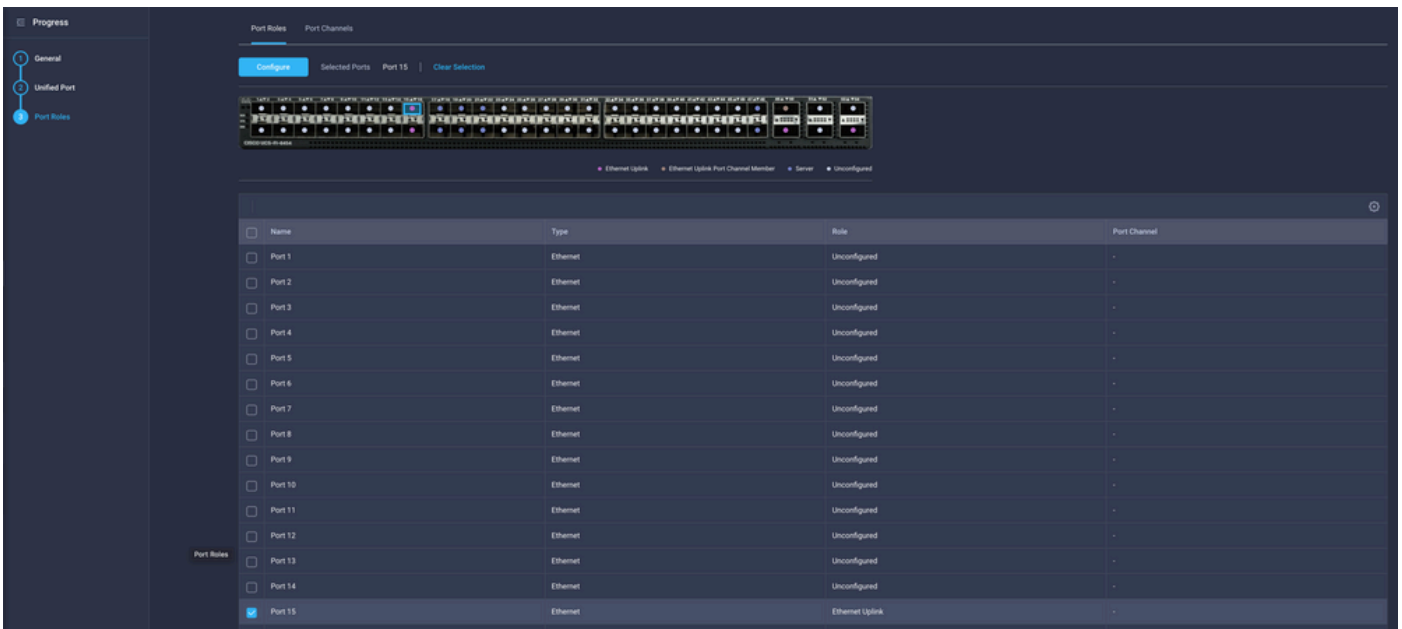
Progress

1 General

2 Unified Port

3 Port Roles

Port Roles    Port Channels

Configure    Selected Ports  Port 15  |  Clear Selection

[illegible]

Ethernet Uplink    Ethernet Uplink Port Channel Member    Server    Unconfigured

| Name | Type | Role | Port Channel |
|---|---|---|---|
| Port 1 | Ethernet | Unconfigured | - |
| Port 2 | Ethernet | Unconfigured | - |
| Port 3 | Ethernet | Unconfigured | - |
| Port 4 | Ethernet | Unconfigured | - |
| Port 5 | Ethernet | Unconfigured | - |
| Port 6 | Ethernet | Unconfigured | - |
| Port 7 | Ethernet | Unconfigured | - |
| Port 8 | Ethernet | Unconfigured | - |
| Port 9 | Ethernet | Unconfigured | - |
| Port 10 | Ethernet | Unconfigured | - |
| Port 11 | Ethernet | Unconfigured | - |
| Port 12 | Ethernet | Unconfigured | - |
| Port 13 | Ethernet | Unconfigured | - |
| Port 14 | Ethernet | Unconfigured | - |
| Port 15 | Ethernet | Ethernet Uplink | - |

Port Roles